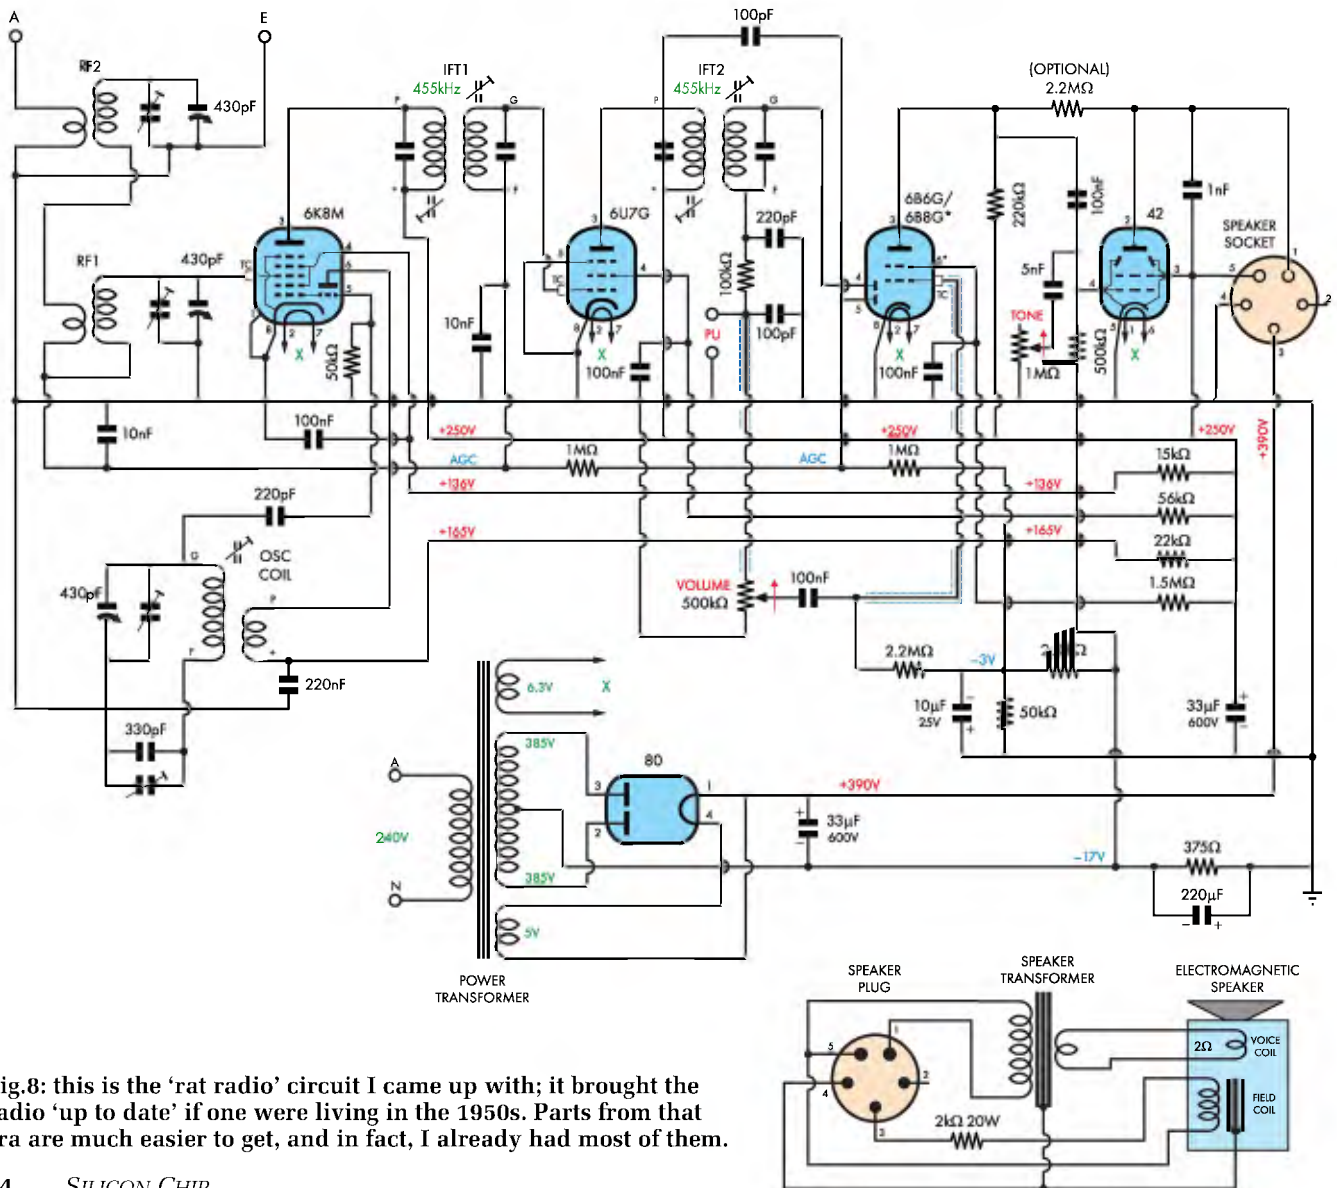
A
E
RF2
430pF
IFT1
455kHz
IFT2
455kHz
100pF
(OPTIONAL)
2.2MΩ
1nF
220kΩ
100nF
6K8M
6U7G
220pF
6B6G/
6B8G*
42
SPEAKER
SOCKET
RF1
430pF
10nF
100kΩ
100pF
5nF
TONE
1MΩ
500kΩ
50kΩ
PU
100nF
100nF
X
X
X
X
10nF
100nF
+250V
+250V
+250V
+390V
AGC
1MΩ
AGC
1MΩ
15kΩ
+136V
+136V
56kΩ
220pF
+165V
+165V
22kΩ
OSC
COIL
1.5MΩ
430pF
VOLUME
500kΩ
100nF
220nF
2.2MΩ
–3V
6.3V
X
10μF
25V
50kΩ
33μF
600V
330pF
385V
80
A
+390V
240V
33μF
600V
N
385V
–17V
375Ω
220μF
5V
POWER
TRANSFORMER
SPEAKER
PLUG
SPEAKER
TRANSFORMER
ELECTROMAGNETIC
SPEAKER
2Ω
VOICE
COIL
FIELD
COIL
2kΩ 20W
ig.8: this is the ‘rat radio’ circuit I came up with; it brought the adio ‘up to date’ if one were living in the 1950s. Parts from that ra are much easier to get, and in fact, I already had most of them.
4 SILICON CHIP